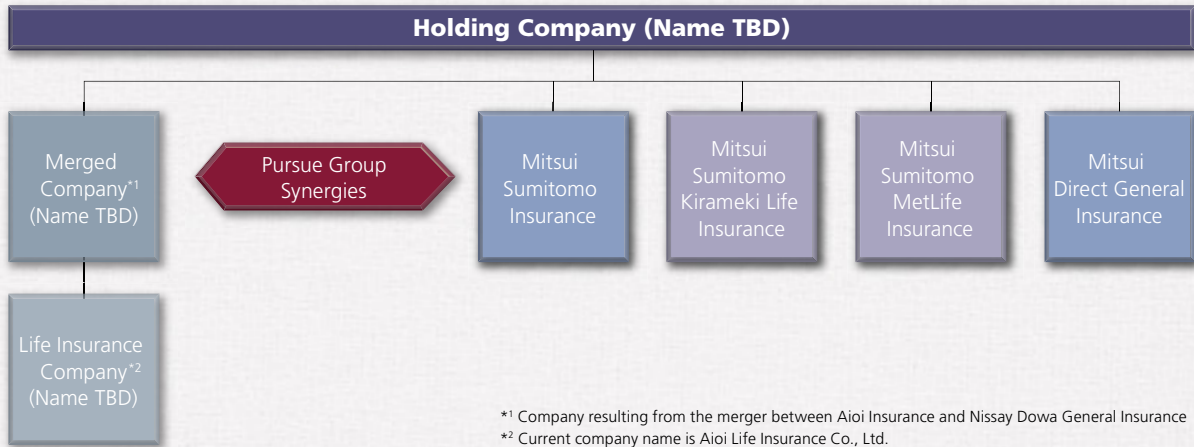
Holding Company (Name TBD)

Merged Company$^{*1}$ (Name TBD)

Pursue Group Synergies

Mitsui Sumitomo Insurance

Mitsui Sumitomo Kirameki Life Insurance

Mitsui Sumitomo MetLife Insurance

Mitsui Direct General Insurance

Life Insurance Company$^{*2}$ (Name TBD)

$^{*1}$ Company resulting from the merger between Aioi Insurance and Nissay Dowa General Insurance
$^{*2}$ Current company name is Aioi Life Insurance Co., Ltd.